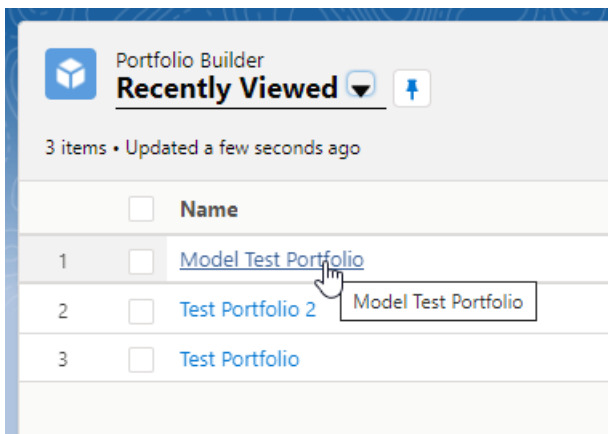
Portfolio Builder
Recently Viewed

3 items • Updated a few seconds ago

|   |   | Name |
|---|---|---|
| 1 |   | Model Test Portfolio |
| 2 |   | Test Portfolio 2 |
| 3 |   | Test Portfolio |

Model Test Portfolio